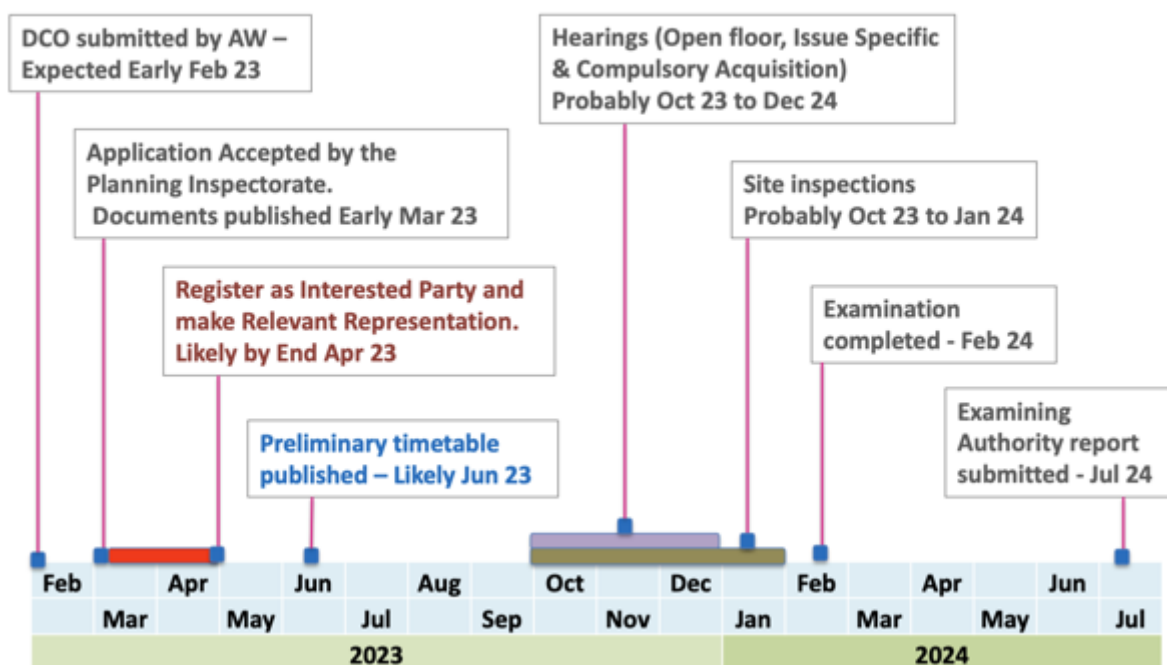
DCO submitted by AW – Expected Early Feb 23

Hearings (Open floor, Issue Specific & Compulsory Acquisition) Probably Oct 23 to Dec 24

Application Accepted by the Planning Inspectorate. Documents published Early Mar 23

Site inspections Probably Oct 23 to Jan 24

Register as Interested Party and make Relevant Representation. Likely by End Apr 23

Examination completed - Feb 24

Preliminary timetable published – Likely Jun 23

Examining Authority report submitted - Jul 24

Feb Apr Jun Aug Oct Dec Feb Apr Jun

Mar May Jul Sep Nov Jan Mar May Jul

2023

2024